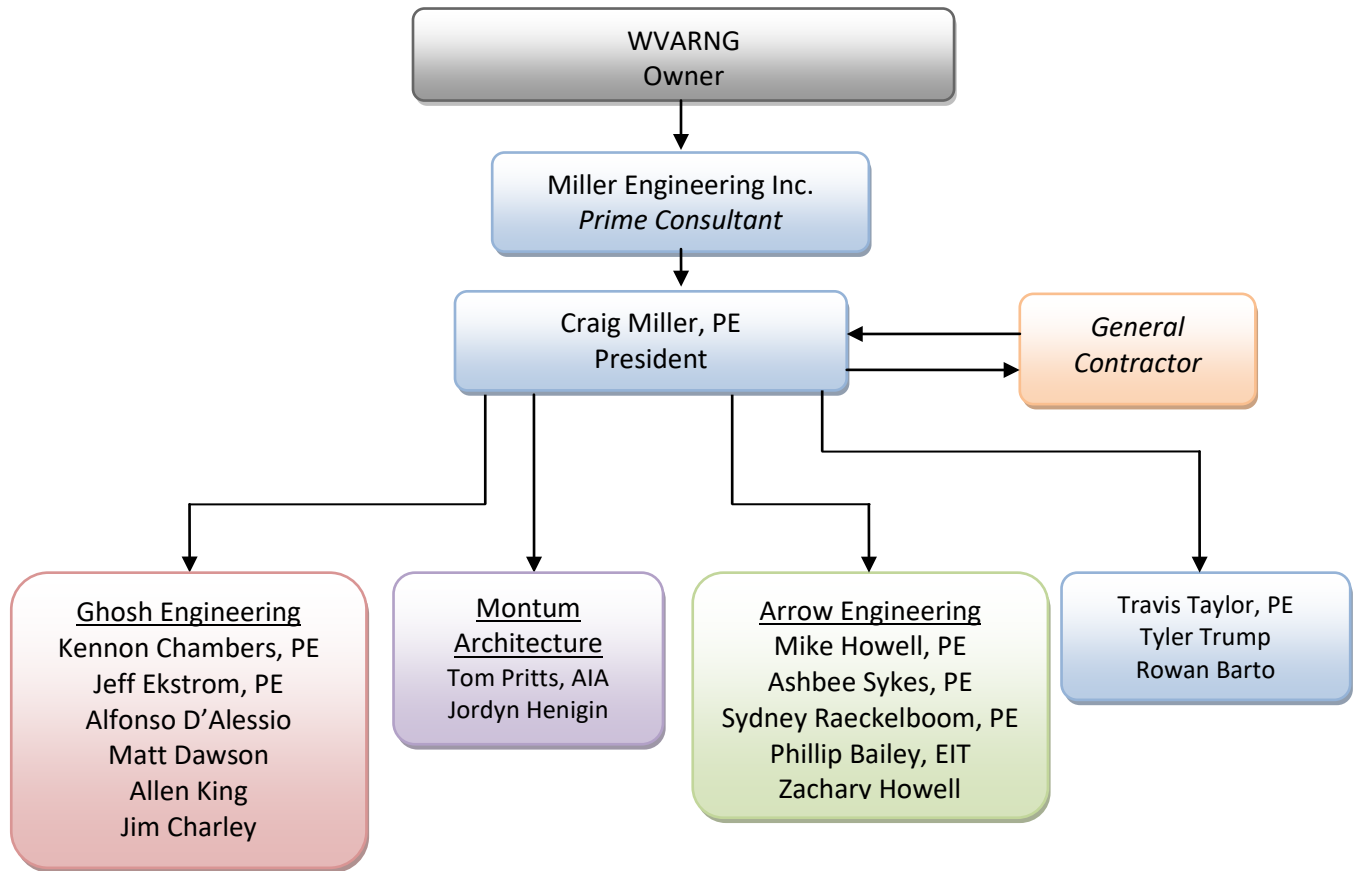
WVARNG
Owner

Miller Engineering Inc.
*Prime Consultant*

Craig Miller, PE
President

*General Contractor*

Ghosh Engineering
Kennon Chambers, PE
Jeff Ekstrom, PE
Alfonso D'Alessio
Matt Dawson
Allen King
Jim Charley

Montum Architecture
Tom Pritts, AIA
Jordyn Henigin

Arrow Engineering
Mike Howell, PE
Ashbee Sykes, PE
Sydney Raeckelboom, PE
Phillip Bailey, EIT
Zachary Howell

Travis Taylor, PE
Tyler Trump
Rowan Barto